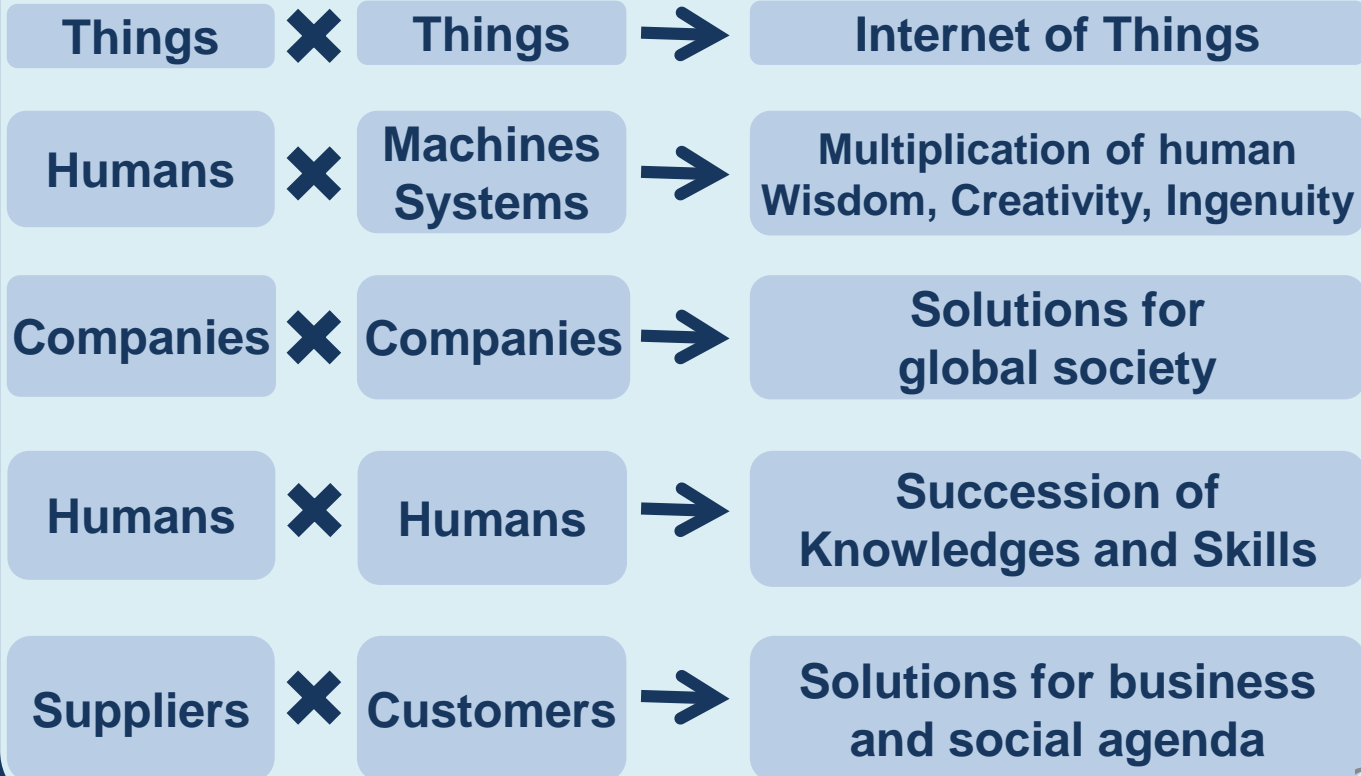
Things ✖ Things → Internet of Things

Humans ✖ Machines Systems → Multiplication of human Wisdom, Creativity, Ingenuity

Companies ✖ Companies → Solutions for global society

Humans ✖ Humans → Succession of Knowledges and Skills

Suppliers ✖ Customers → Solutions for business and social agenda